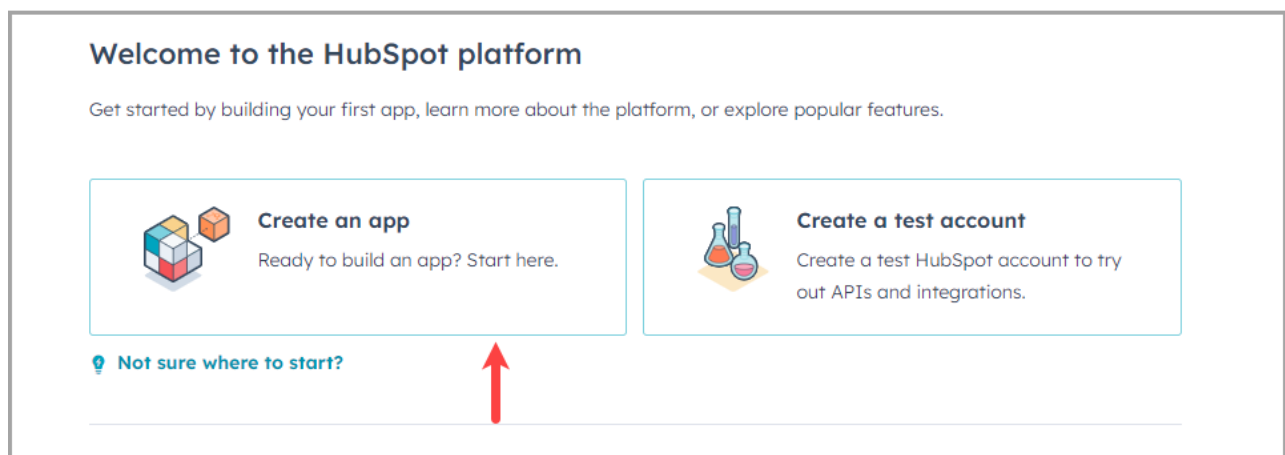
Welcome to the HubSpot platform

Get started by building your first app, learn more about the platform, or explore popular features.

Create an app

Ready to build an app? Start here.

Create a test account

Create a test HubSpot account to try out APIs and integrations.

Not sure where to start?